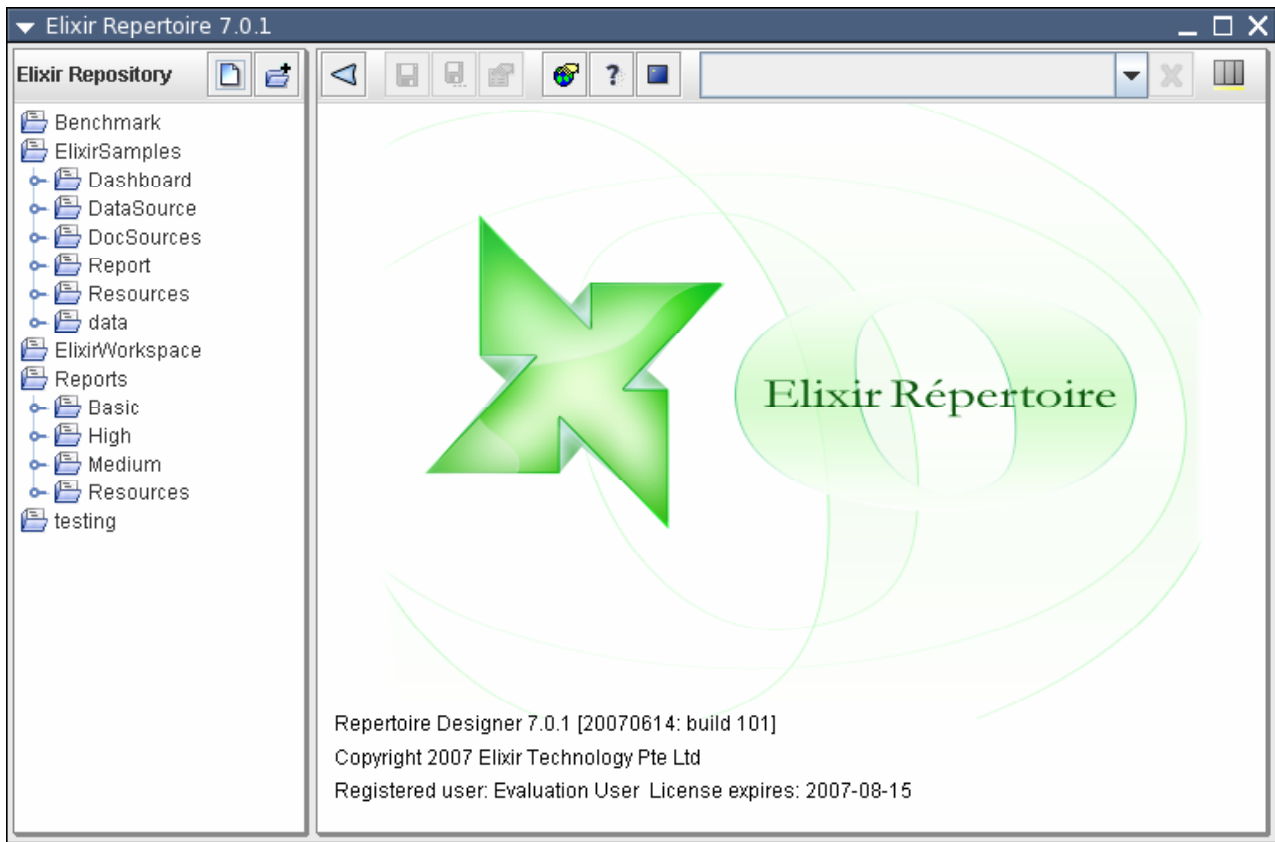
Elixir Repertoire 7.0.1

Elixir Repository

Benchmark
ElixirSamples
Dashboard
DataSource
DocSources
Report
Resources
data
ElixirWorkspace
Reports
Basic
High
Medium
Resources
testing

Elixir Répertoire

Repertoire Designer 7.0.1 [20070614: build 101]
Copyright 2007 Elixir Technology Pte Ltd
Registered user: Evaluation User License expires: 2007-08-15